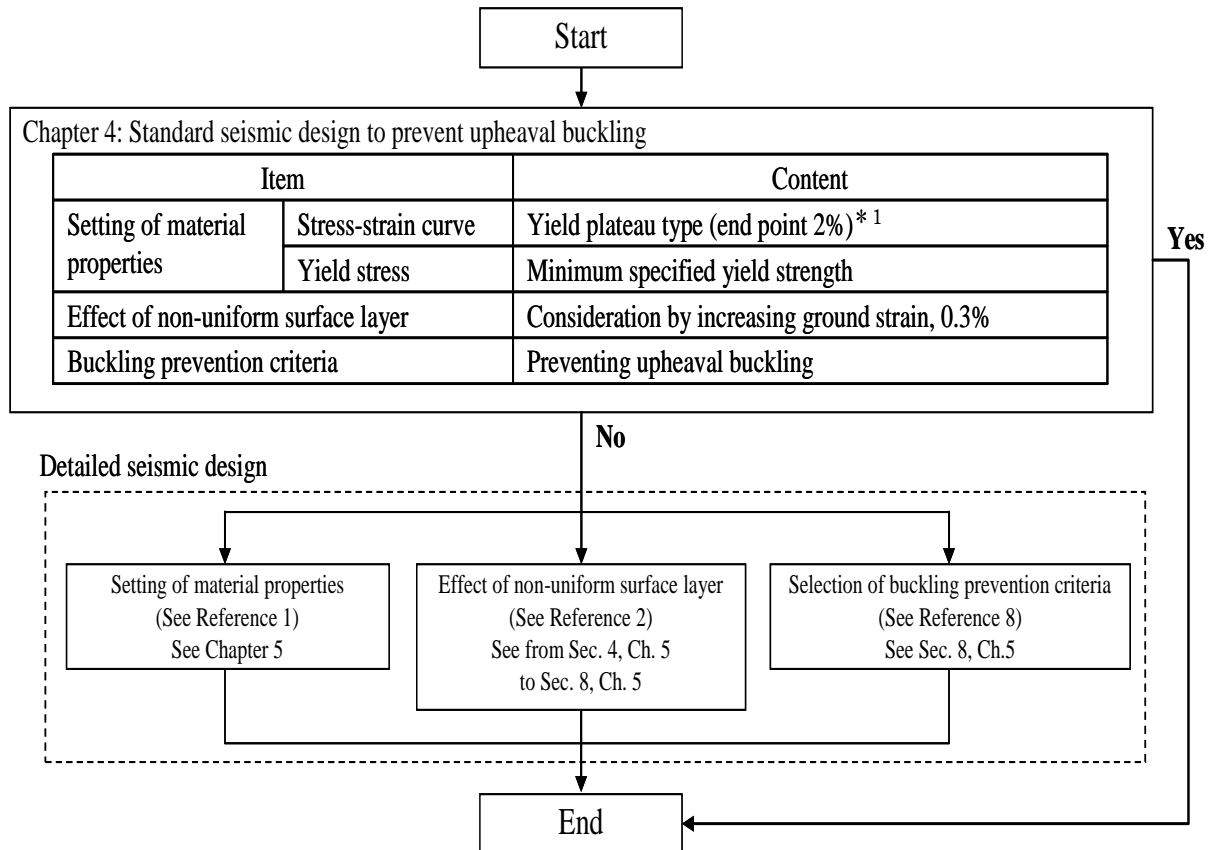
Start

Chapter 4: Standard seismic design to prevent upheaval buckling

| Item | | Content |
|---|---|---|
| Setting of material properties | Stress-strain curve | Yield plateau type (end point 2%)$^{*1}$ |
| | Yield stress | Minimum specified yield strength |
| Effect of non-uniform surface layer | | Consideration by increasing ground strain, 0.3% |
| Buckling prevention criteria | | Preventing upheaval buckling |

Yes

No

Detailed seismic design

Setting of material properties
(See Reference 1)
See Chapter 5

Effect of non-uniform surface layer
(See Reference 2)
See from Sec. 4, Ch. 5
to Sec. 8, Ch. 5

Selection of buckling prevention criteria
(See Reference 8)
See Sec. 8, Ch.5

End